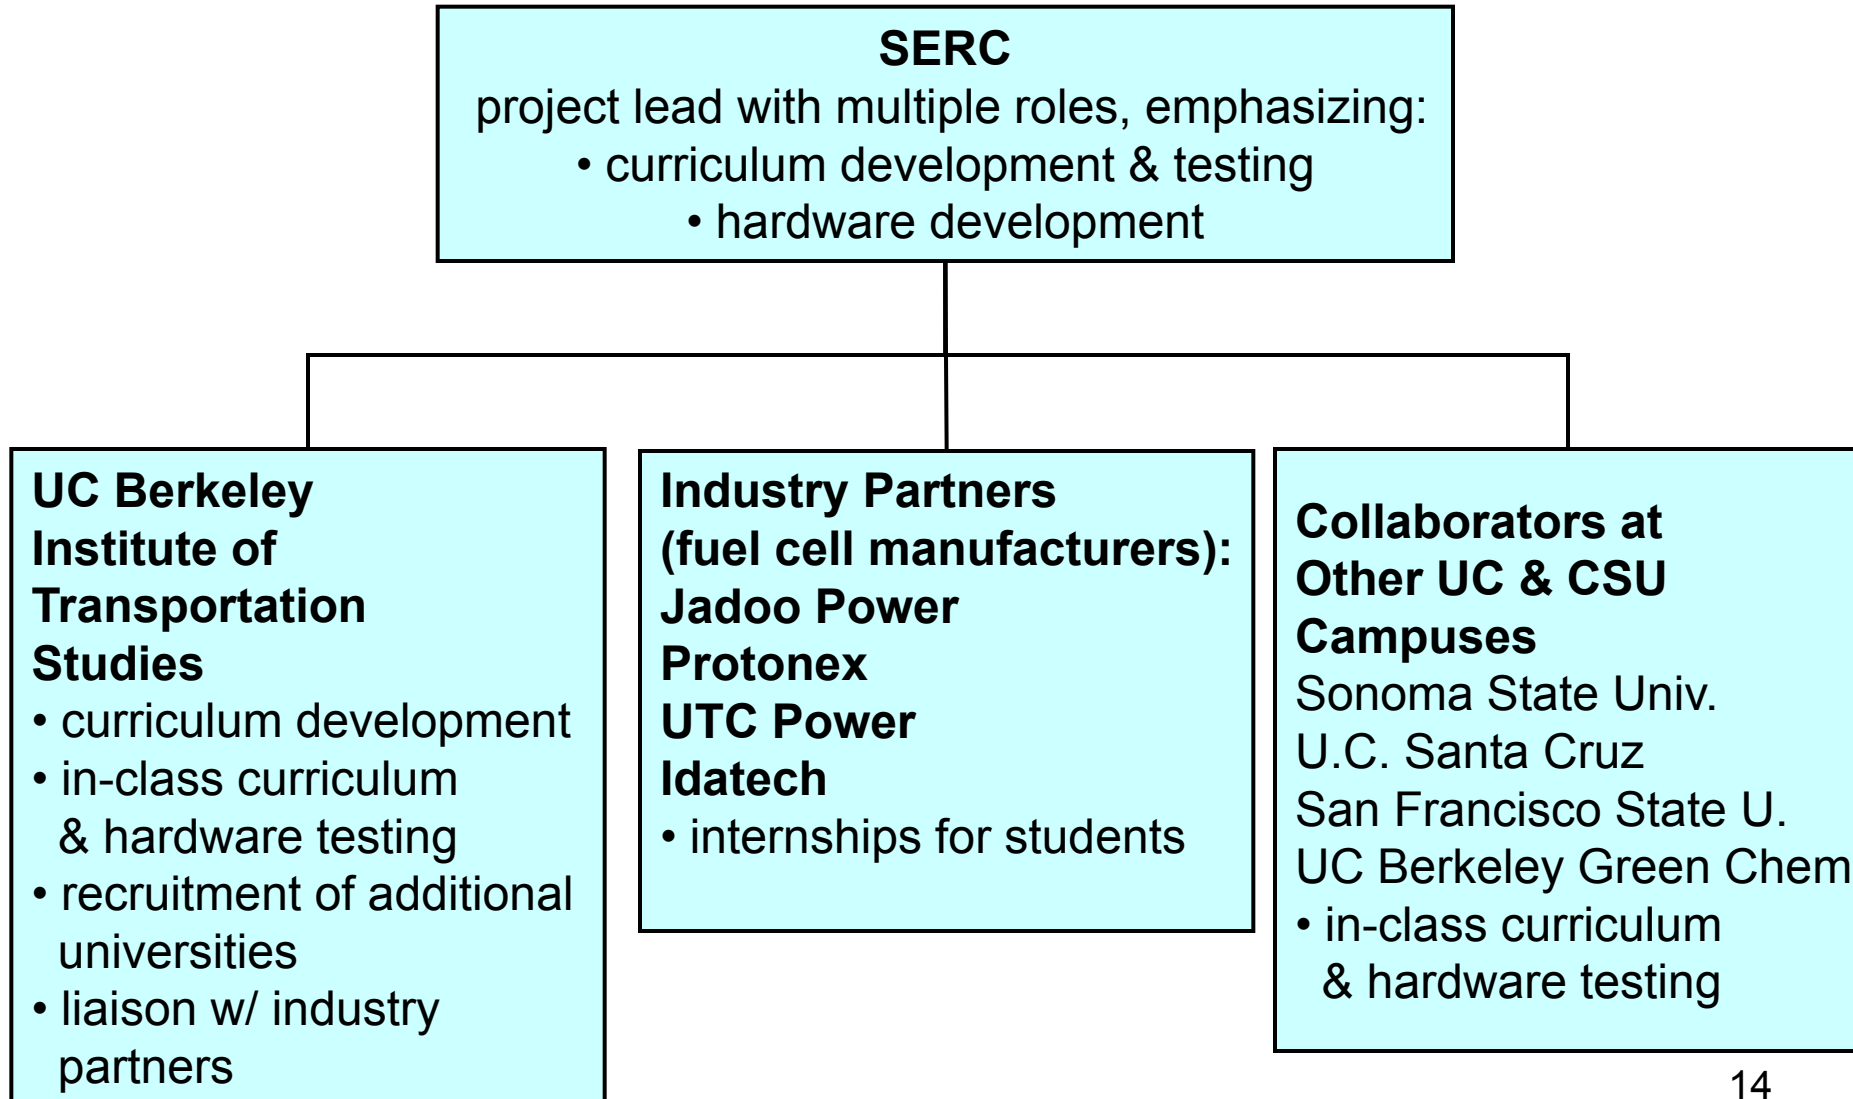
SERC
project lead with multiple roles, emphasizing:
• curriculum development & testing
• hardware development

UC Berkeley Institute of Transportation Studies
• curriculum development
• in-class curriculum & hardware testing
• recruitment of additional universities
• liaison w/ industry partners

Industry Partners (fuel cell manufacturers):
Jadoo Power
Protonex
UTC Power
Idatech
• internships for students

Collaborators at Other UC & CSU Campuses
Sonoma State Univ.
U.C. Santa Cruz
San Francisco State U.
UC Berkeley Green Chem
• in-class curriculum & hardware testing

14